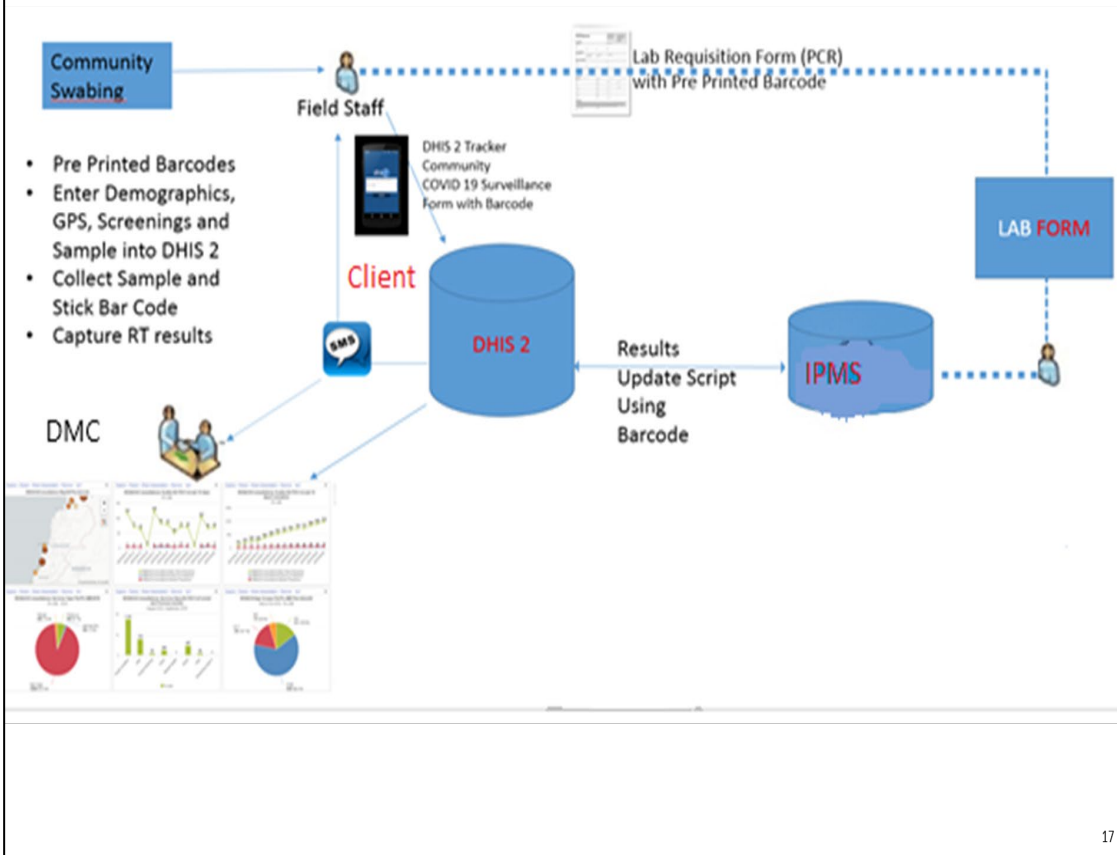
Community Swabing

Field Staff

Lab Requisition Form (PCR) with Pre Printed Barcode

- Pre Printed Barcodes
- Enter Demographics, GPS, Screenings and Sample into DHIS 2
- Collect Sample and Stick Bar Code
- Capture RT results

DHIS 2 Tracker Community COVID 19 Surveillance Form with Barcode

LAB FORM

Client

DHIS 2

SMS

Results Update Script Using Barcode

IPMS

DMC

17